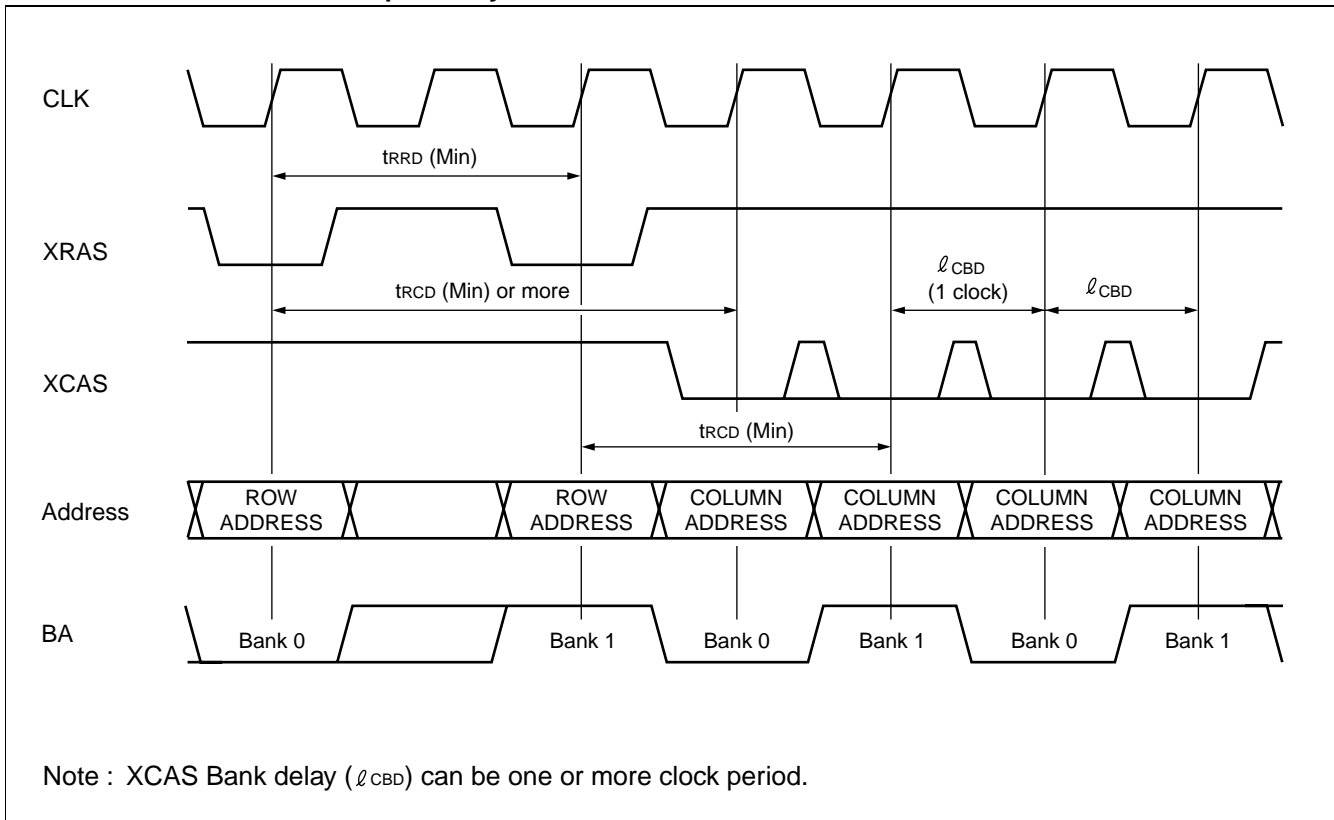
CLK

$t_{RRD}$ (Min)

XRAS

$t_{RCD}$ (Min) or more

$\ell_{CBD}$ (1 clock)

$\ell_{CBD}$

XCAS

$t_{RCD}$ (Min)

Address

ROW ADDRESS

ROW ADDRESS

COLUMN ADDRESS

COLUMN ADDRESS

COLUMN ADDRESS

COLUMN ADDRESS

BA

Bank 0

Bank 1

Bank 0

Bank 1

Bank 0

Bank 1

Note : XCAS Bank delay ($\ell_{CBD}$) can be one or more clock period.